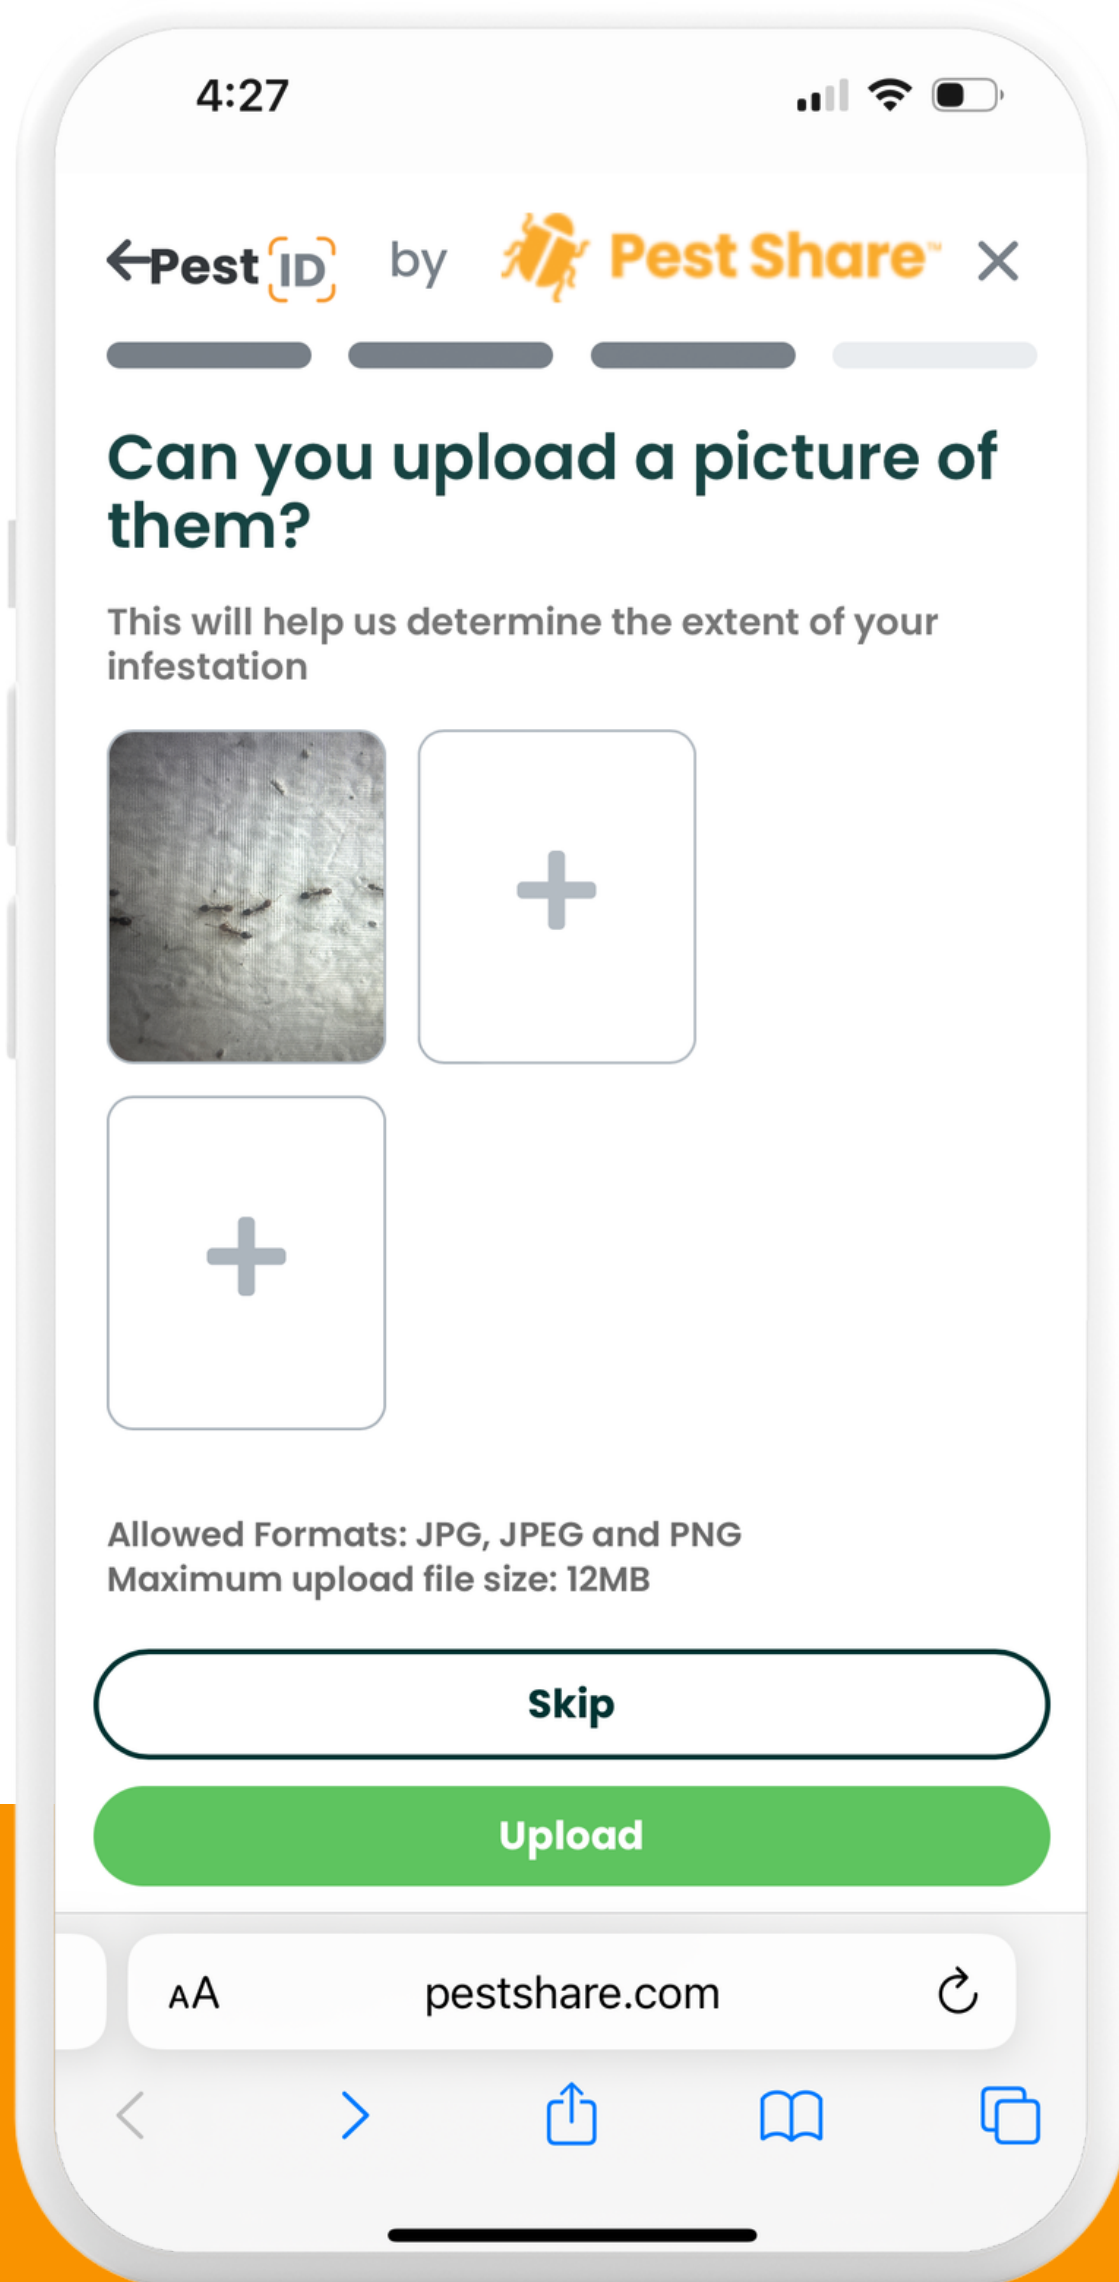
4:27

Pest ID by Pest Share™

Can you upload a picture of them?

This will help us determine the extent of your infestation

+

+

Allowed Formats: JPG, JPEG and PNG
Maximum upload file size: 12MB

Skip

Upload

AA pestshare.com